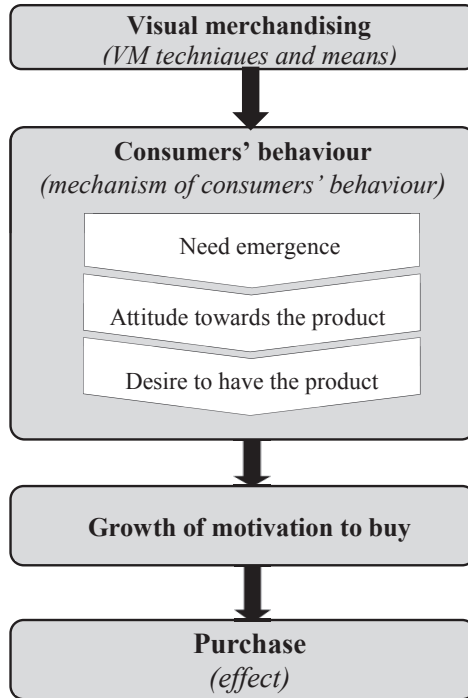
Visual merchandising
(VM techniques and means)

Consumers' behaviour
(mechanism of consumers' behaviour)

Need emergence

Attitude towards the product

Desire to have the product

Growth of motivation to buy

Purchase
(effect)